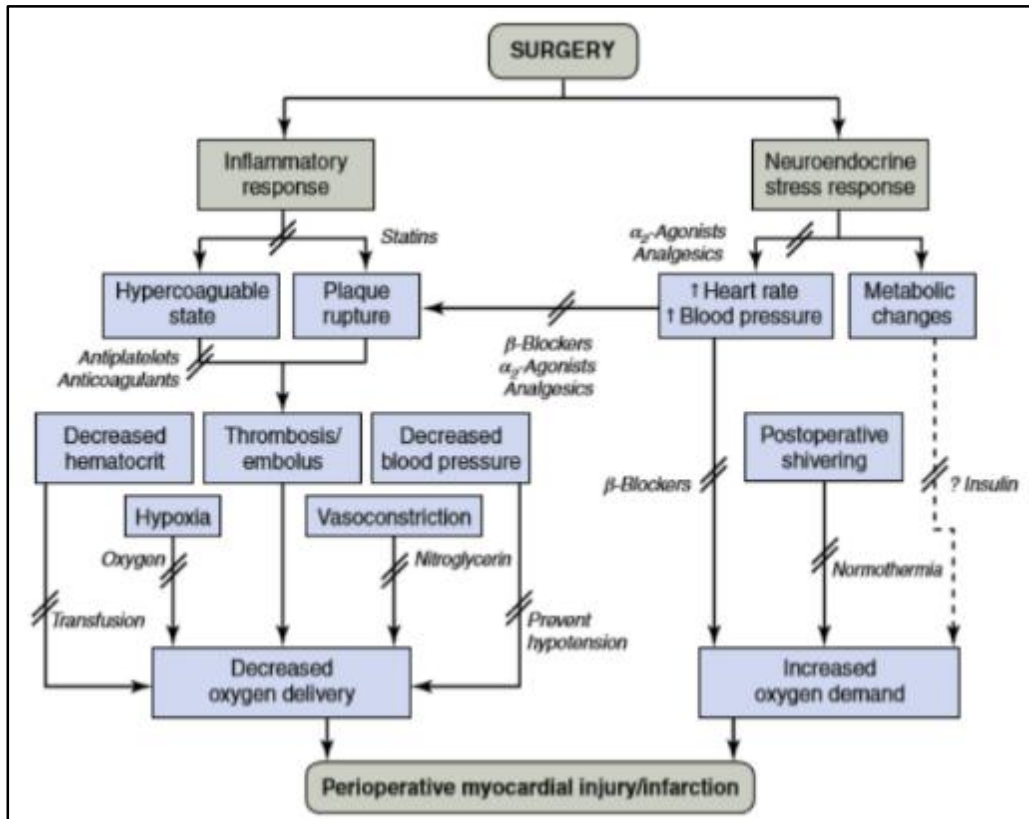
SURGERY

Inflammatory response

Neuroendocrine stress response

Statins

$\alpha_2$-Agonists
Analgesics

Hypercoaguable state

Plaque rupture

↑ Heart rate
↑ Blood pressure

Metabolic changes

Antiplatelets
Anticoagulants

β-Blockers
$\alpha_2$-Agonists
Analgesics

Decreased hematocrit

Thrombosis/ embolus

Decreased blood pressure

Postoperative shivering

Hypoxia

Vasoconstriction

β-Blockers

? Insulin

Oxygen

Nitroglycerin

Normothermia

Transfusion

Prevent hypotension

Decreased oxygen delivery

Increased oxygen demand

Perioperative myocardial injury/infarction